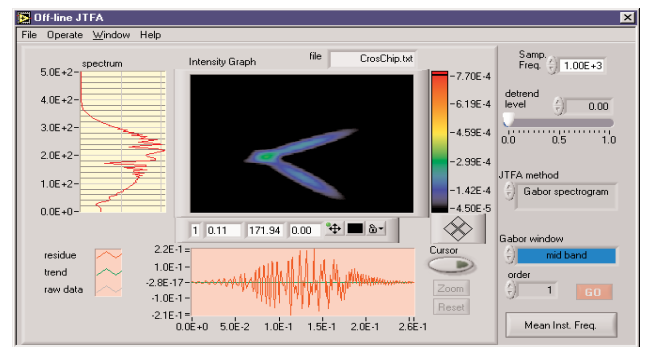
Off-line JTFA

File Operate Window Help

spectrum

5.0E+2
4.0E+2
3.0E+2
2.0E+2
1.0E+2
0.0E+0

Intensity Graph

file CrosChip.txt

7.70E-4
6.19E-4
4.59E-4
2.99E-4
1.42E-4
4.50E-5

1 0.11 171.94 0.00

Samp. Freq. 1.00E+3

detrend level 0.00

0.0 0.5 1.0

JTFA method
Gabor spectrogram

Gabor window
mid band

order
1
GO

Mean Inst. Freq.

residue
trend
raw data

2.2E-1
1.0E-1
-2.8E-17
-1.0E-1
-2.1E-1

0.0E+0 5.0E-2 1.0E-1 1.5E-1 2.0E-1 2.6E-1

Cursor
Zoom
Reset